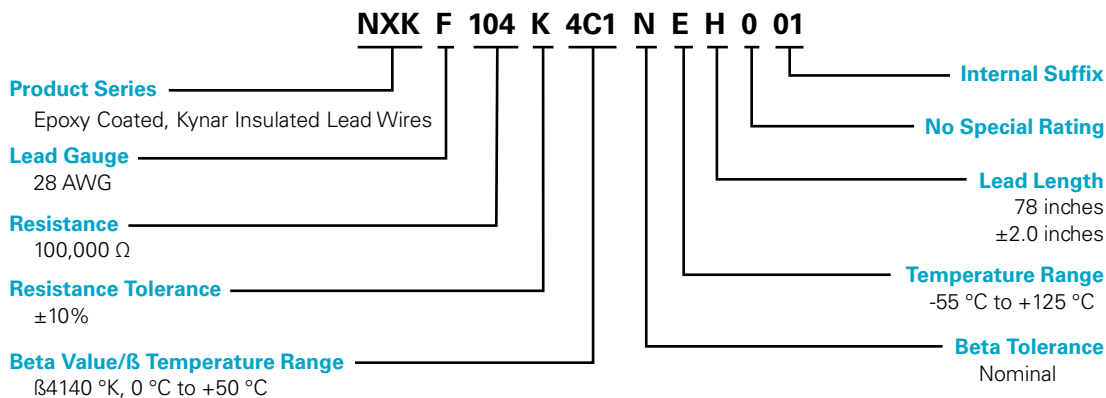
NXK F 104 K 4C1 N E H 0 01

Product Series
Epoxy Coated, Kynar Insulated Lead Wires

Lead Gauge
28 AWG

Resistance
100,000 Ω

Resistance Tolerance
±10%

Beta Value/ß Temperature Range
ß4140 °K, 0 °C to +50 °C

Internal Suffix

No Special Rating

Lead Length
78 inches
±2.0 inches

Temperature Range
-55 °C to +125 °C

Beta Tolerance
Nominal